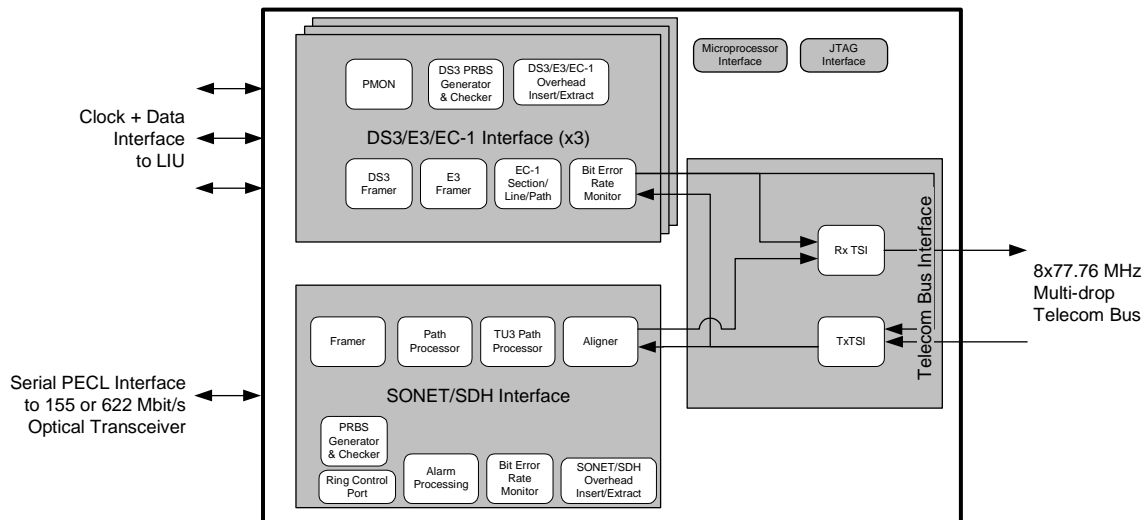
PMON

DS3 PRBS Generator & Checker

DS3/E3/EC-1 Overhead Insert/Extract

Microprocessor Interface

JTAG Interface

Clock + Data Interface to LIU

DS3/E3/EC-1 Interface (x3)

DS3 Framer

E3 Framer

EC-1 Section/ Line/Path

Bit Error Rate Monitor

Telecom Bus Interface

Rx TSI

8x77.76 MHz Multi-drop Telecom Bus

Framer

Path Processor

TU3 Path Processor

Aligner

TxTSI

Serial PECL Interface to 155 or 622 Mbit/s Optical Transceiver

SONET/SDH Interface

PRBS Generator & Checker

Ring Control Port

Alarm Processing

Bit Error Rate Monitor

SONET/SDH Overhead Insert/Extract